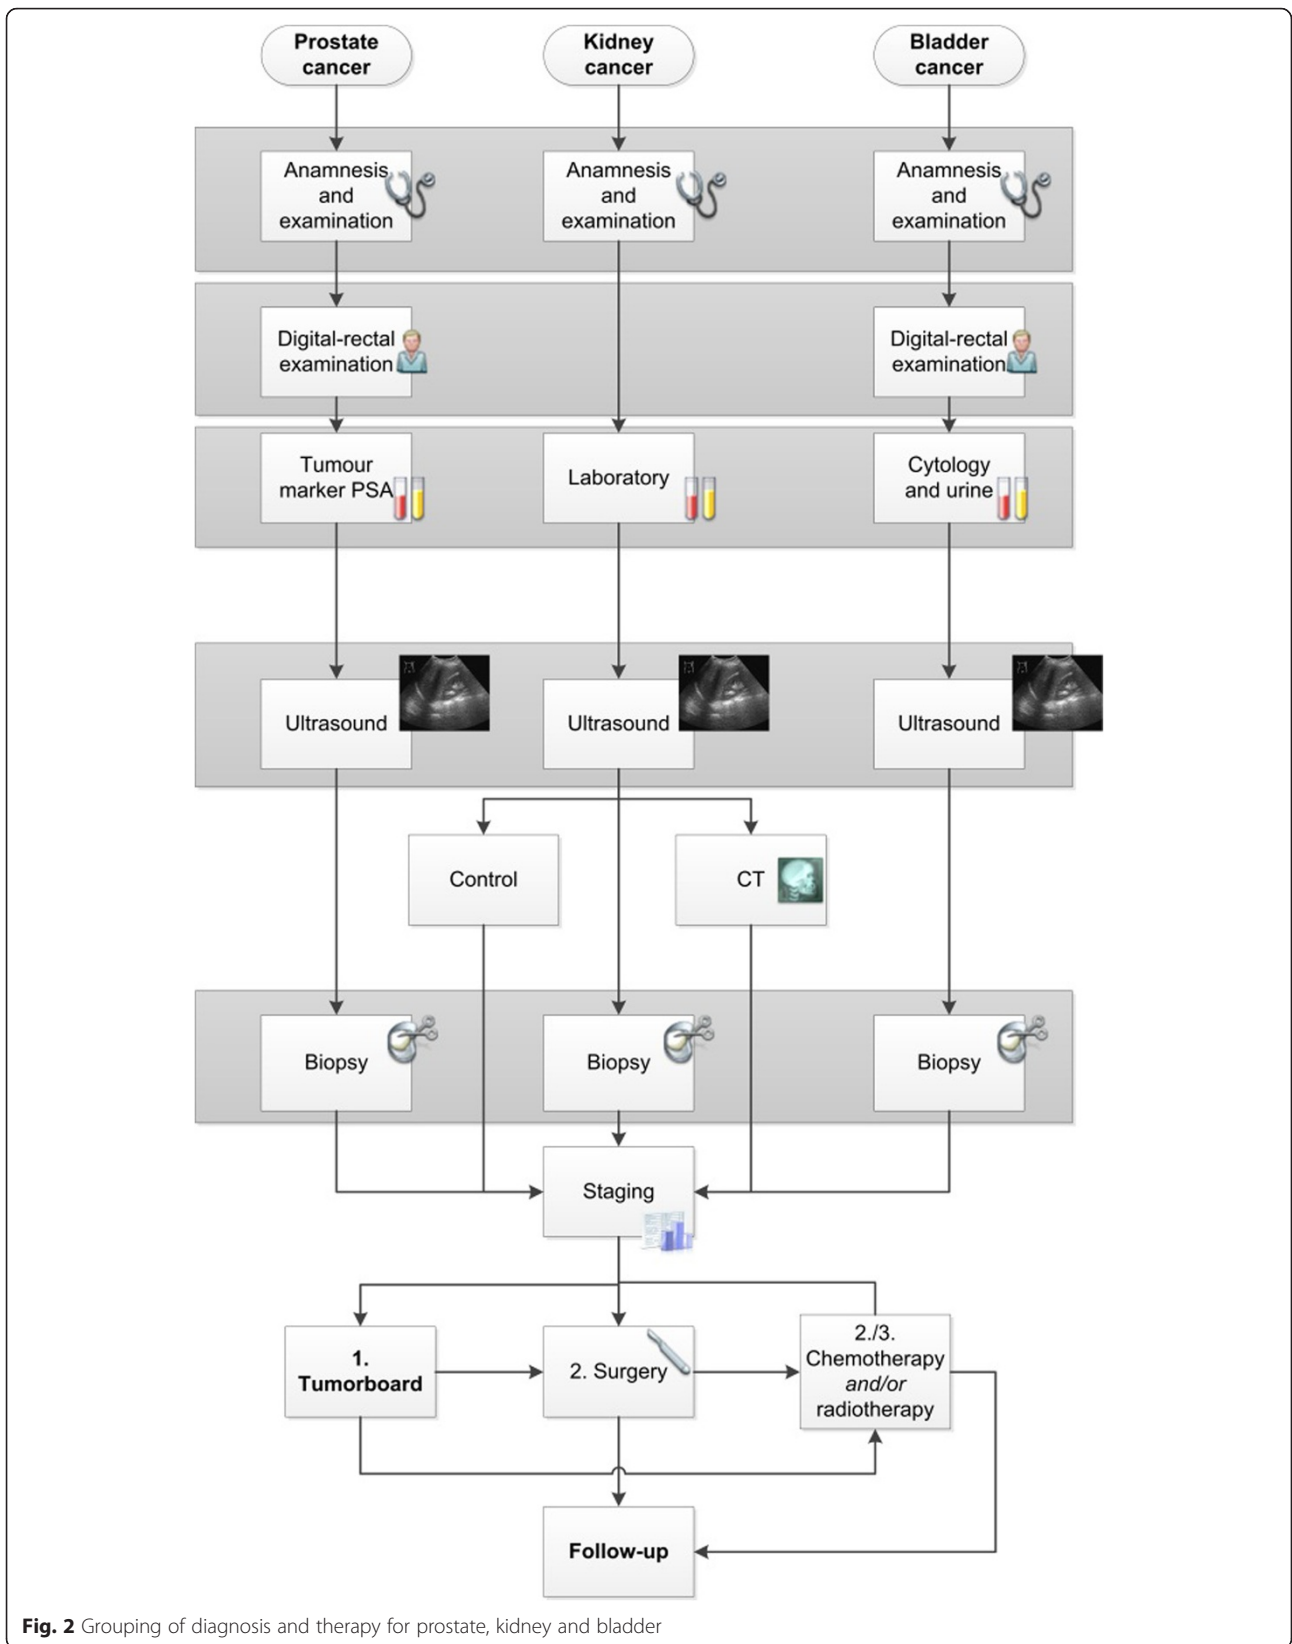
Prostate cancer

Kidney cancer

Bladder cancer

Anamnesis and examination

Anamnesis and examination

Anamnesis and examination

Digital-rectal examination

Digital-rectal examination

Tumour marker PSA

Laboratory

Cytology and urine

Ultrasound

Ultrasound

Ultrasound

Control

CT

Biopsy

Biopsy

Biopsy

Staging

1. Tumorboard

2. Surgery

2./3. Chemotherapy *and/or* radiotherapy

Follow-up

**Fig. 2** Grouping of diagnosis and therapy for prostate, kidney and bladder